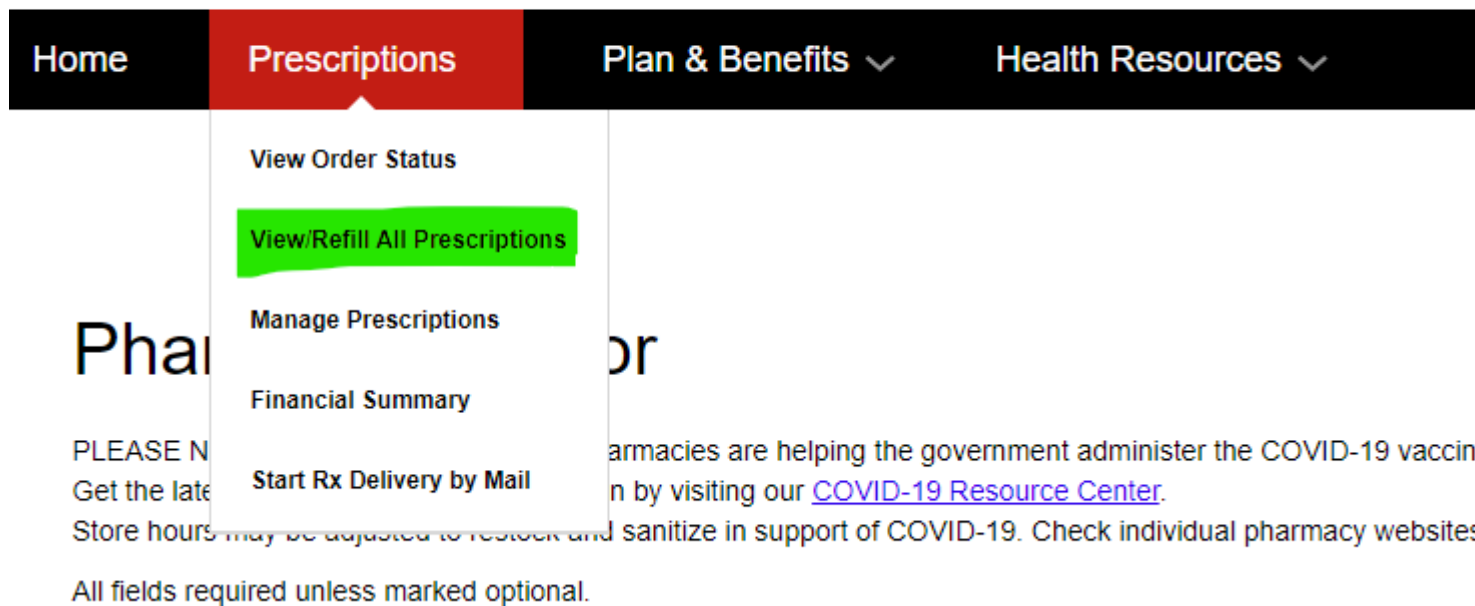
Home Prescriptions Plan & Benefits Health Resources

View Order Status

View/Refill All Prescriptions

Manage Prescriptions

Financial Summary

Start Rx Delivery by Mail

Phar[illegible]or

PLEASE N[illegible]armacies are helping the government administer the COVID-19 vaccin
Get the late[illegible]n by visiting our COVID-19 Resource Center.
Store hours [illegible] sanitize in support of COVID-19. Check individual pharmacy websites

All fields required unless marked optional.